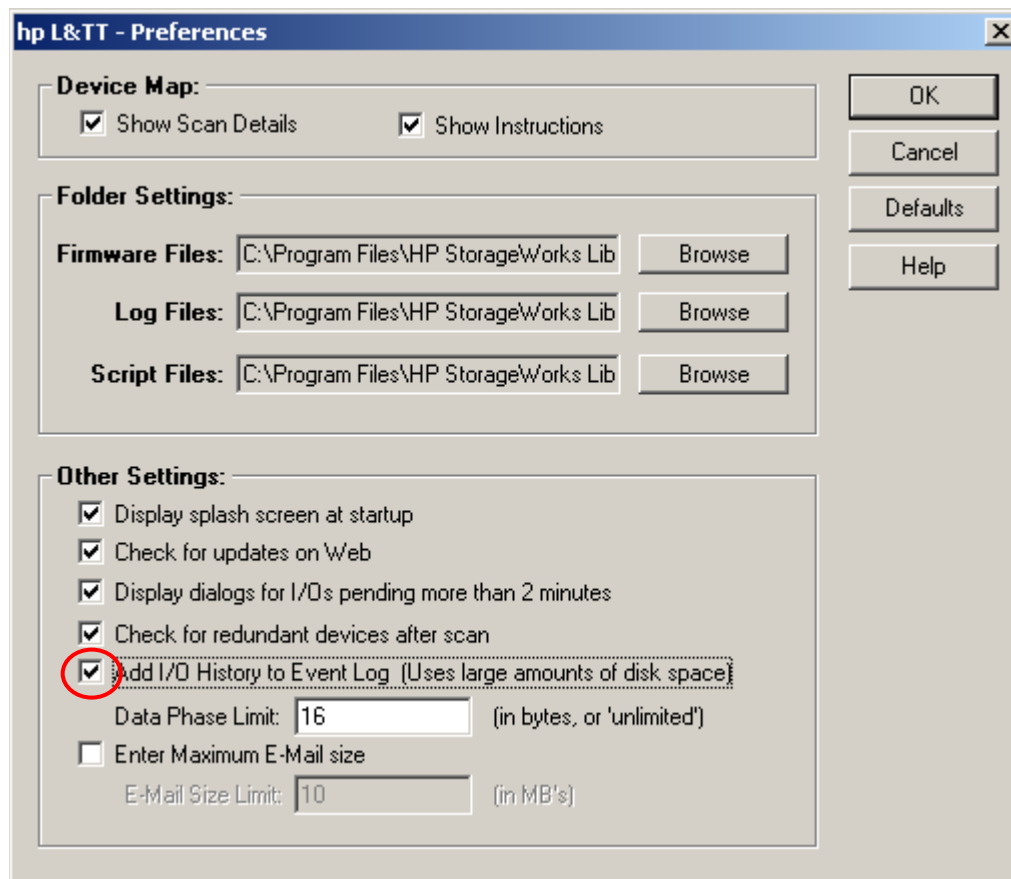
hp L&TT - Preferences

Device Map:
Show Scan Details
Show Instructions

OK
Cancel
Defaults
Help

Folder Settings:
Firmware Files: C:\Program Files\HP StorageWorks Lib Browse
Log Files: C:\Program Files\HP StorageWorks Lib Browse
Script Files: C:\Program Files\HP StorageWorks Lib Browse

Other Settings:
Display splash screen at startup
Check for updates on Web
Display dialogs for I/Os pending more than 2 minutes
Check for redundant devices after scan
Add I/O History to Event Log (Uses large amounts of disk space)
Data Phase Limit: 16 (in bytes, or 'unlimited')
Enter Maximum E-Mail size
E-Mail Size Limit: 10 (in MB's)